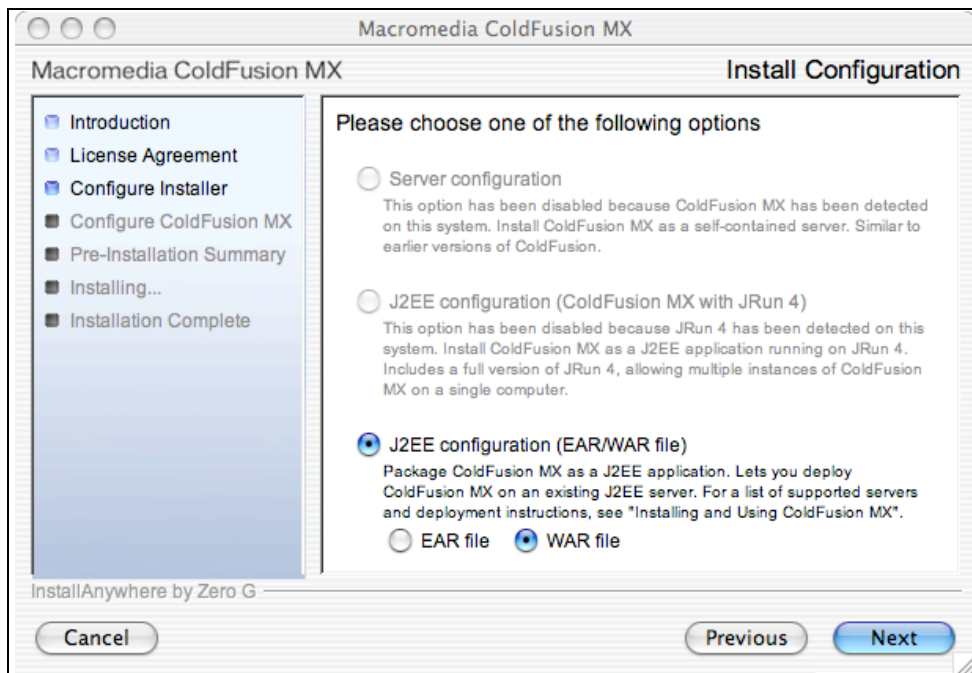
Macromedia ColdFusion MX

Macromedia ColdFusion MX

Install Configuration

Introduction
License Agreement
Configure Installer
Configure ColdFusion MX
Pre-Installation Summary
Installing...
Installation Complete

Please choose one of the following options

Server configuration
This option has been disabled because ColdFusion MX has been detected on this system. Install ColdFusion MX as a self-contained server. Similar to earlier versions of ColdFusion.

J2EE configuration (ColdFusion MX with JRun 4)
This option has been disabled because JRun 4 has been detected on this system. Install ColdFusion MX as a J2EE application running on JRun 4. Includes a full version of JRun 4, allowing multiple instances of ColdFusion MX on a single computer.

J2EE configuration (EAR/WAR file)
Package ColdFusion MX as a J2EE application. Lets you deploy ColdFusion MX on an existing J2EE server. For a list of supported servers and deployment instructions, see "Installing and Using ColdFusion MX".

EAR file
WAR file

InstallAnywhere by Zero G

Cancel

Previous

Next